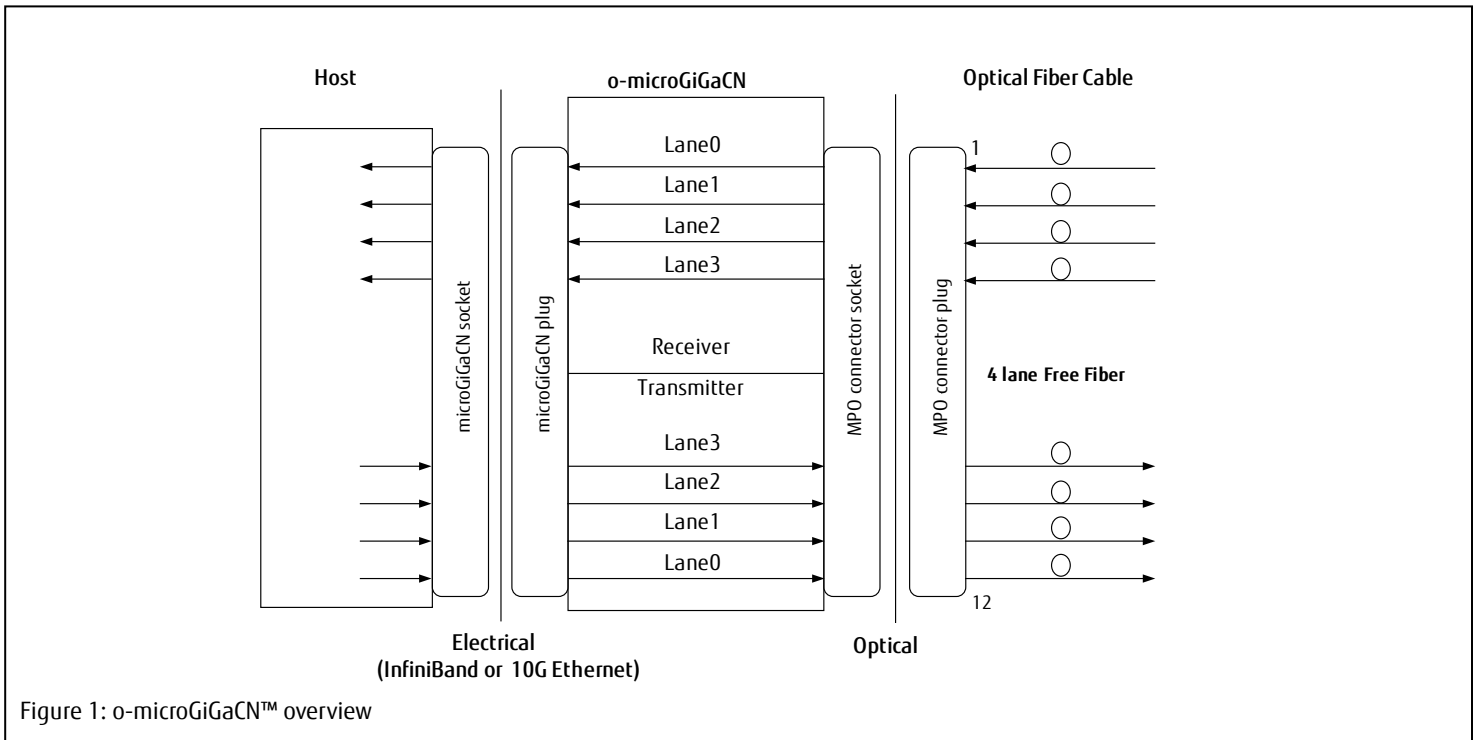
Host

o-microGiGaCN

Optical Fiber Cable

microGiGaCN socket

microGiGaCN plug

Lane0

Lane1

Lane2

Lane3

Receiver

Transmitter

Lane3

Lane2

Lane1

Lane0

MPO connector socket

MPO connector plug

1

4 lane Free Fiber

12

Electrical
(InfiniBand or 10G Ethernet)

Optical

Figure 1: o-microGiGaCN™ overview